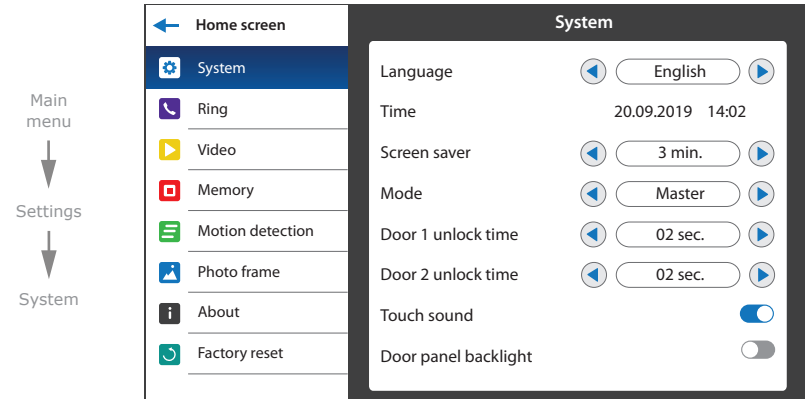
Main menu

Settings

System

Home screen

System

Ring

Video

Memory

Motion detection

Photo frame

About

Factory reset

System

| | |
|---|---|
| Language | English |
| Time | 20.09.2019 14:02 |
| Screen saver | 3 min. |
| Mode | Master |
| Door 1 unlock time | 02 sec. |
| Door 2 unlock time | 02 sec. |
| Touch sound | |
| Door panel backlight | |